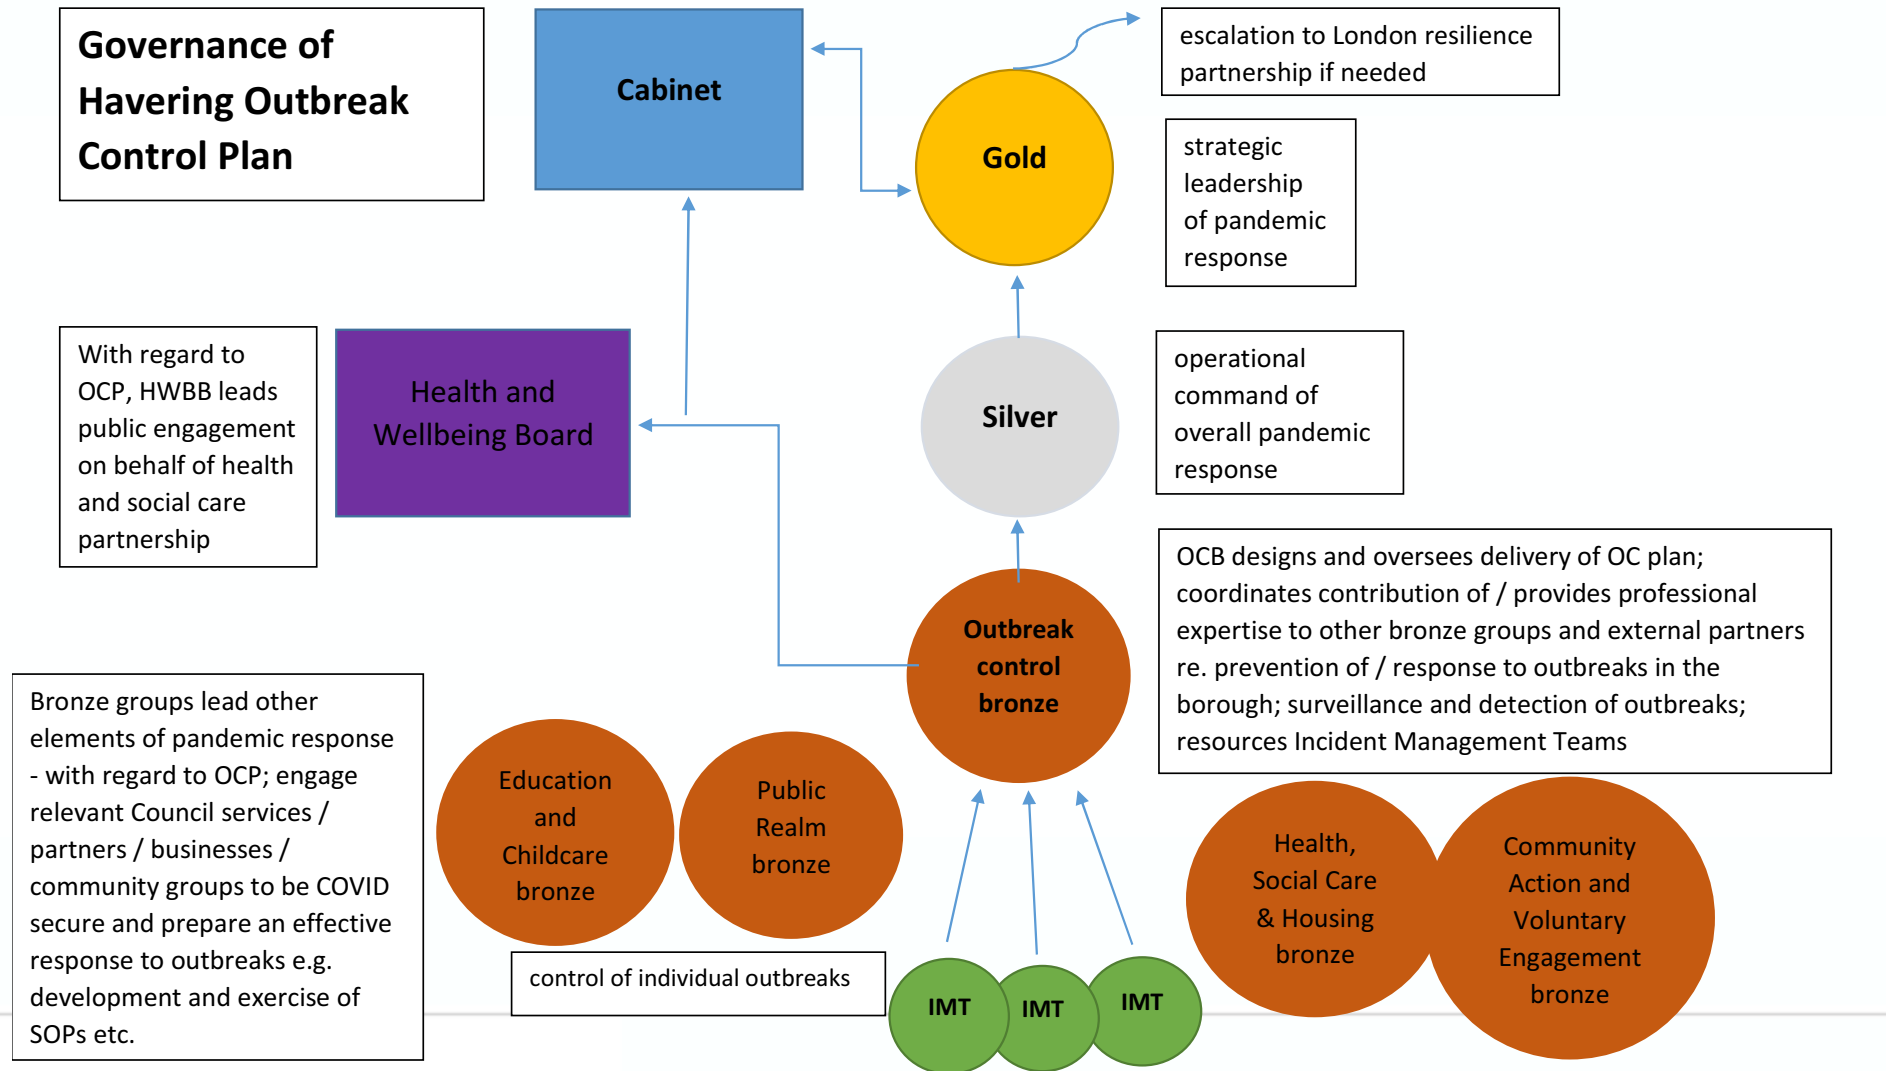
Governance of Havering Outbreak Control Plan

Cabinet

escalation to London resilience partnership if needed

Gold

strategic leadership of pandemic response

With regard to OCP, HWBB leads public engagement on behalf of health and social care partnership

Health and Wellbeing Board

Silver

operational command of overall pandemic response

OCB designs and oversees delivery of OC plan; coordinates contribution of / provides professional expertise to other bronze groups and external partners re. prevention of / response to outbreaks in the borough; surveillance and detection of outbreaks; resources Incident Management Teams

Outbreak control bronze

Bronze groups lead other elements of pandemic response - with regard to OCP; engage relevant Council services / partners / businesses / community groups to be COVID secure and prepare an effective response to outbreaks e.g. development and exercise of SOPs etc.

Education and Childcare bronze

Public Realm bronze

Health, Social Care & Housing bronze

Community Action and Voluntary Engagement bronze

control of individual outbreaks

IMT

IMT

IMT